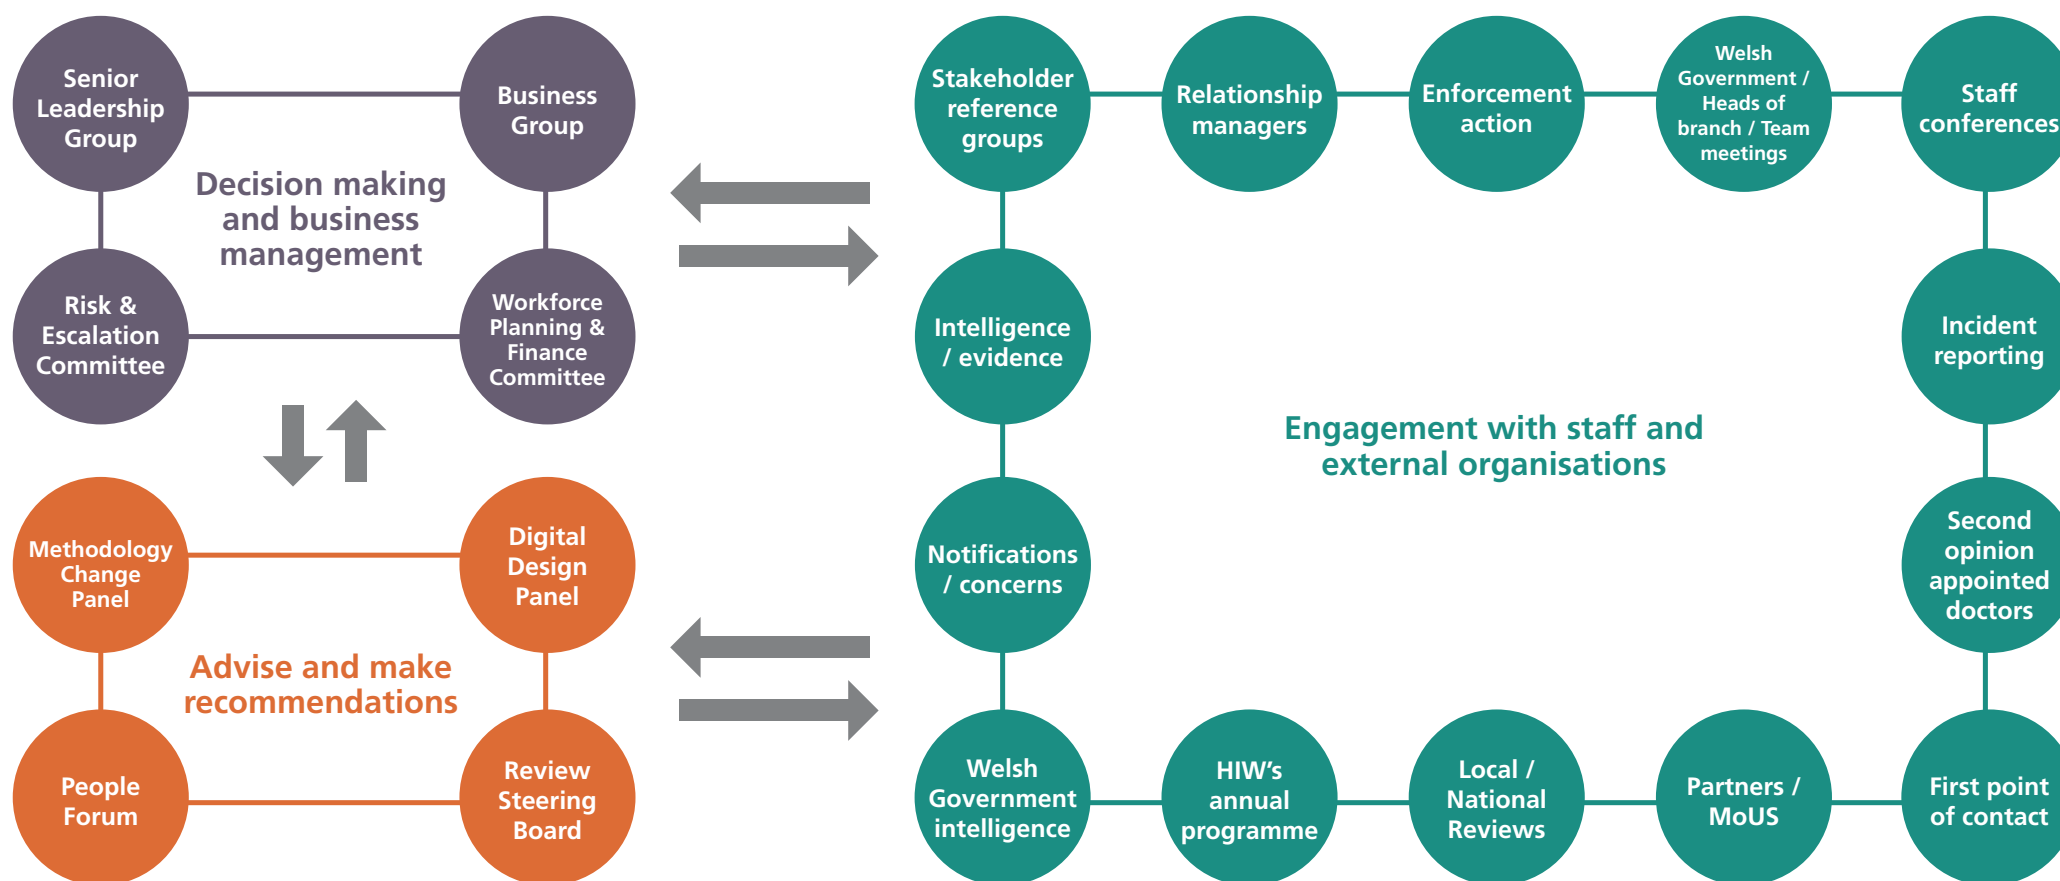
Senior Leadership Group

Business Group

Decision making and business management

Risk & Escalation Committee

Workforce Planning & Finance Committee

Methodology Change Panel

Digital Design Panel

Advise and make recommendations

People Forum

Review Steering Board

Stakeholder reference groups

Relationship managers

Enforcement action

Welsh Government / Heads of branch / Team meetings

Staff conferences

Intelligence / evidence

Incident reporting

Engagement with staff and external organisations

Notifications / concerns

Second opinion appointed doctors

Welsh Government intelligence

HIW's annual programme

Local / National Reviews

Partners / MoUS

First point of contact